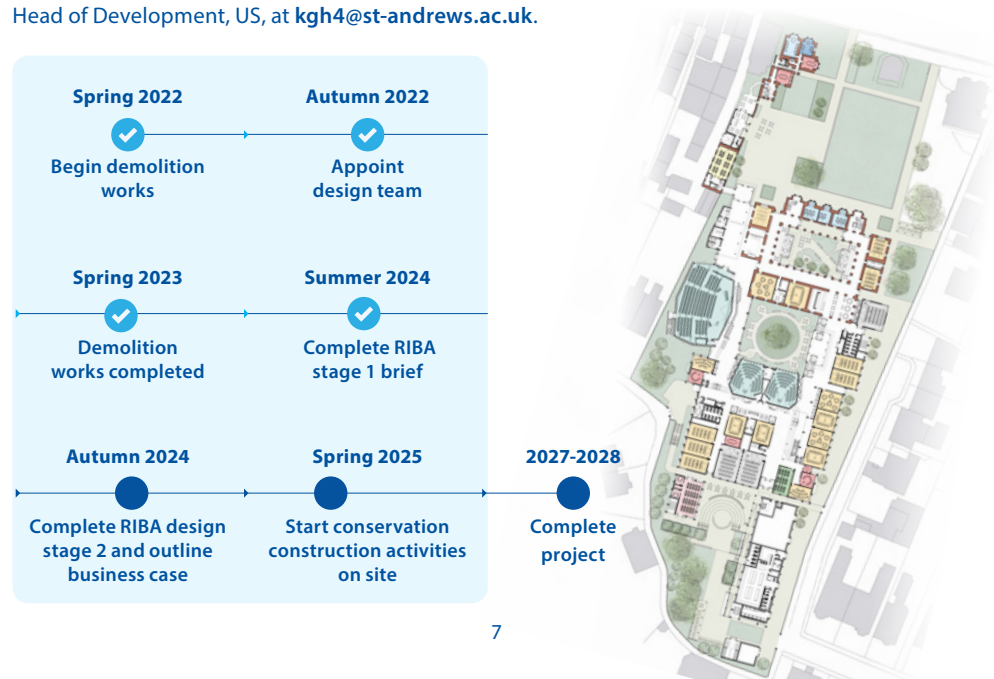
Head of Development, US, at **kgh4@st-andrews.ac.uk**.

Spring 2022
Begin demolition works

Autumn 2022
Appoint design team

Spring 2023
Demolition works completed

Summer 2024
Complete RIBA stage 1 brief

Autumn 2024
Complete RIBA design stage 2 and outline business case

Spring 2025
Start conservation construction activities on site

2027-2028
Complete project

7